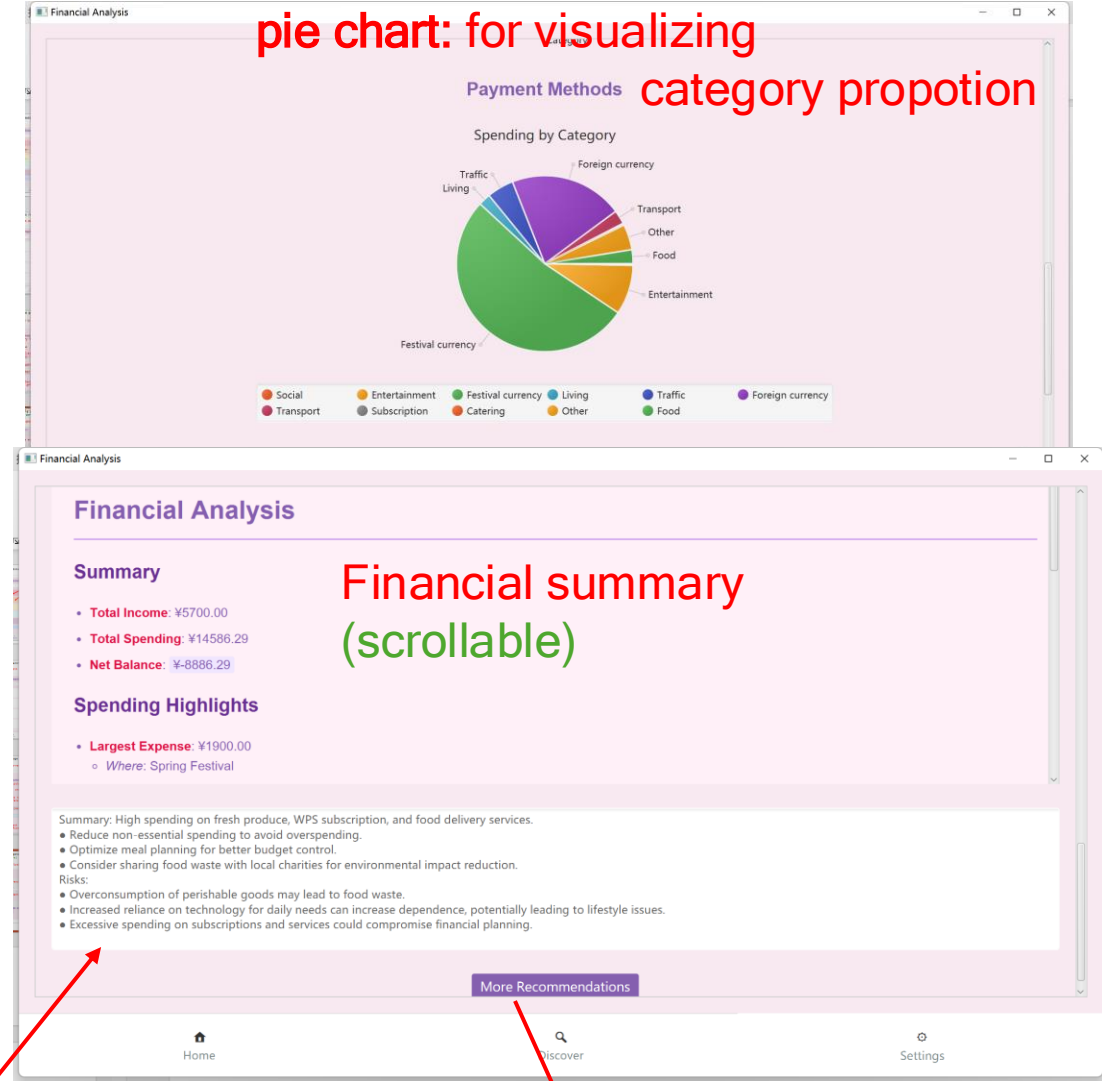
Financial Analysis

pie chart: for visualizing category propotion

Payment Methods

Spending by Category

Traffic
Living
Foreign currency
Transport
Other
Food
Entertainment
Festival currency

Social
Entertainment
Festival currency
Living
Traffic
Foreign currency
Transport
Subscription
Catering
Other
Food

Financial Analysis

Financial Analysis

Summary

Financial summary (scrollable)

• Total Income: ¥5700.00
• Total Spending: ¥14586.29
• Net Balance: ¥-8886.29

Spending Highlights

• Largest Expense: ¥1900.00
○ Where: Spring Festival

Summary: High spending on fresh produce, WPS subscription, and food delivery services.
● Reduce non-essential spending to avoid overspending.
● Optimize meal planning for better budget control.
● Consider sharing food waste with local charities for environmental impact reduction.
Risks:
● Overconsumption of perishable goods may lead to food waste.
● Increased reliance on technology for daily needs can increase dependence, potentially leading to lifestyle issues.
● Excessive spending on subscriptions and services could compromise financial planning.

More Recommendations

Home
Discover
Settings